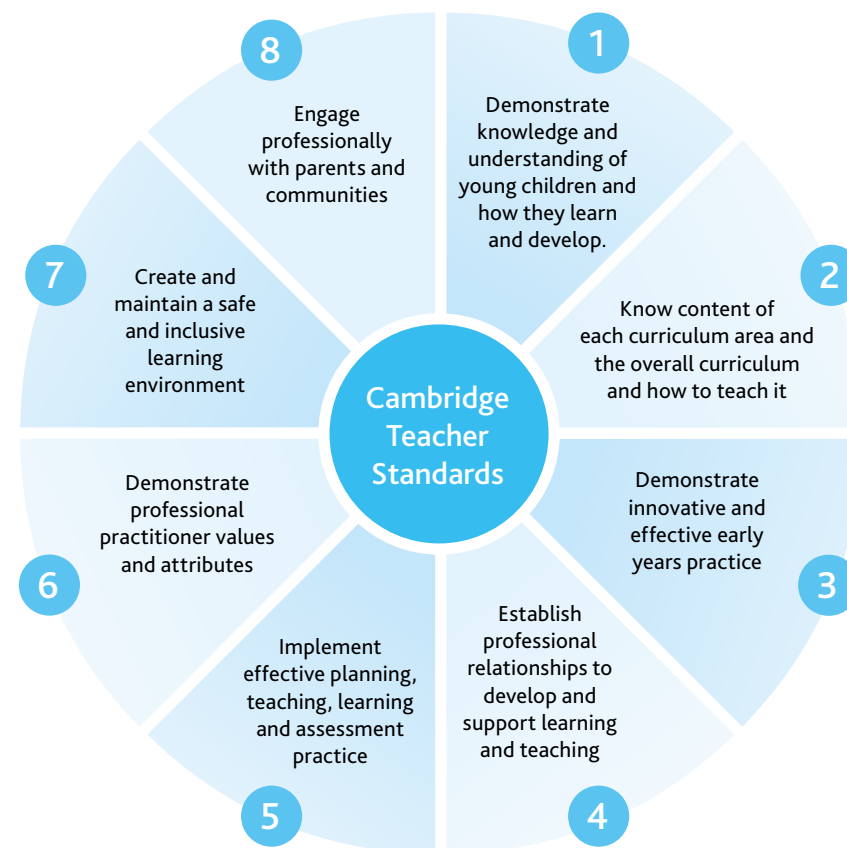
Cambridge Teacher Standards

1
Demonstrate knowledge and understanding of young children and how they learn and develop.

2
Know content of each curriculum area and the overall curriculum and how to teach it

3
Demonstrate innovative and effective early years practice

4
Establish professional relationships to develop and support learning and teaching

5
Implement effective planning, teaching, learning and assessment practice

6
Demonstrate professional practitioner values and attributes

7
Create and maintain a safe and inclusive learning environment

8
Engage professionally with parents and communities